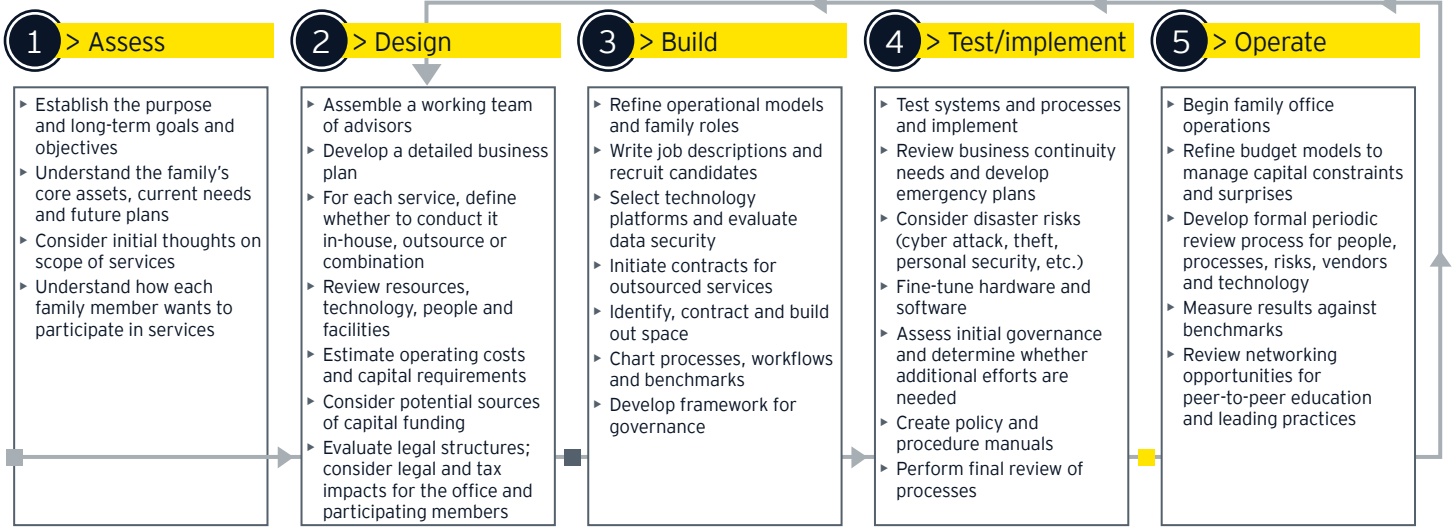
1 > Assess

- Establish the purpose and long-term goals and objectives
- Understand the family's core assets, current needs and future plans
- Consider initial thoughts on scope of services
- Understand how each family member wants to participate in services

2 > Design

- Assemble a working team of advisors
- Develop a detailed business plan
- For each service, define whether to conduct it in-house, outsource or combination
- Review resources, technology, people and facilities
- Estimate operating costs and capital requirements
- Consider potential sources of capital funding
- Evaluate legal structures; consider legal and tax impacts for the office and participating members

3 > Build

- Refine operational models and family roles
- Write job descriptions and recruit candidates
- Select technology platforms and evaluate data security
- Initiate contracts for outsourced services
- Identify, contract and build out space
- Chart processes, workflows and benchmarks
- Develop framework for governance

4 > Test/implement

- Test systems and processes and implement
- Review business continuity needs and develop emergency plans
- Consider disaster risks (cyber attack, theft, personal security, etc.)
- Fine-tune hardware and software
- Assess initial governance and determine whether additional efforts are needed
- Create policy and procedure manuals
- Perform final review of processes

5 > Operate

- Begin family office operations
- Refine budget models to manage capital constraints and surprises
- Develop formal periodic review process for people, processes, risks, vendors and technology
- Measure results against benchmarks
- Review networking opportunities for peer-to-peer education and leading practices